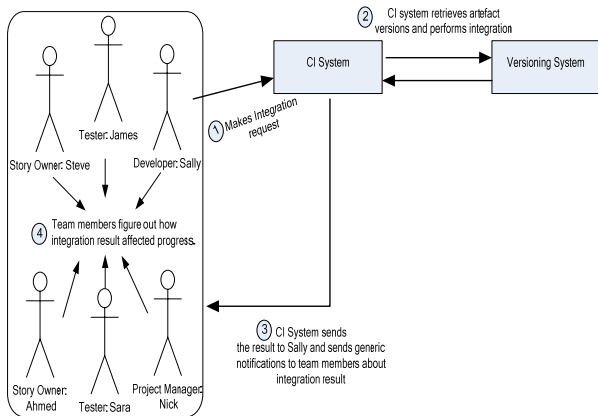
Tester: James

Story Owner: Steve

Developer: Sally

4 Team members figure out how integration result affected progress.

Story Owner: Ahmed

Tester: Sara

Project Manager: Nick

CI System

Versioning System

2 CI system retrieves artefact versions and performs integration

1 Makes Integration request

3 CI System sends the result to Sally and sends generic notifications to team members about integration result